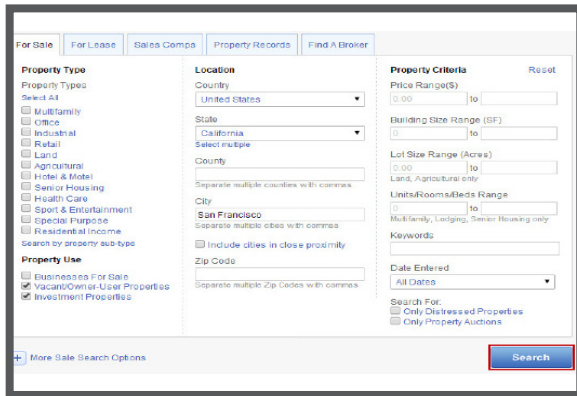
For Sale | For Lease | Sales Comps | Property Records | Find A Broker

Property Type
Property Types
Select All
Multifamily
Office
Industrial
Retail
Land
Agricultural
Hotel & Motel
Senior Housing
Health Care
Sport & Entertainment
Special Purpose
Residential Income
Search by property sub-type

Property Use
Businesses For Sale
Vacant/Owner-User Properties
Investment Properties

Location
Country
United States
State
California
Select multiple
County
Separate multiple counties with commas
City
San Francisco
Separate multiple cities with commas
Include cities in close proximity
Zip Code
Separate multiple Zip Codes with commas

Property Criteria
Reset
Price Range($)
0.00 to
Building Size Range (SF)
0 to
Lot Size Range (Acres)
0.00 to
Land, Agricultural only
Units/Rooms/Beds Range
0 to
Multifamily, Lodging, Senior Housing only
Keywords
Date Entered
All Dates
Search For:
Only Distressed Properties
Only Property Auctions

+ More Sale Search Options

Search